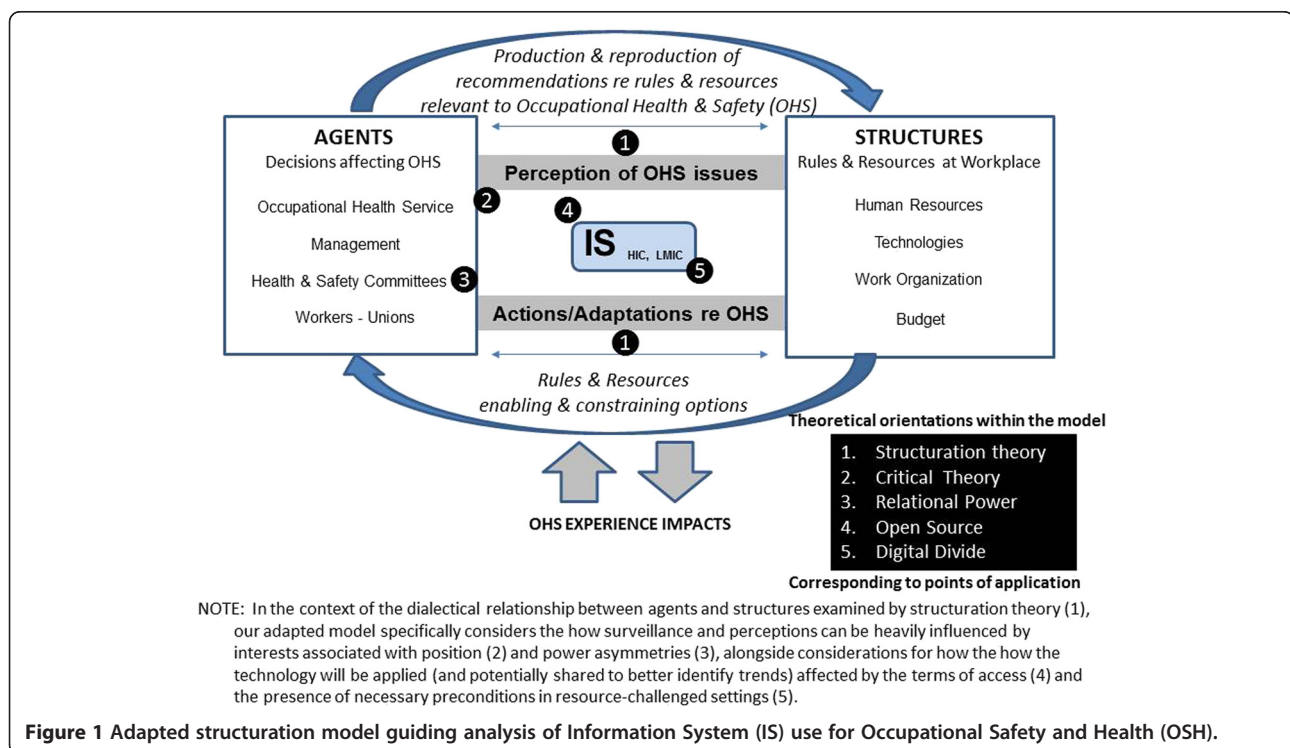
Production & reproduction of recommendations re rules & resources relevant to Occupational Health & Safety (OHS)

AGENTS
Decisions affecting OHS

Occupational Health Service 2

Management

Health & Safety Committees 3

Workers - Unions

1
Perception of OHS issues

4
IS HIC, LMIC 5

Actions/Adaptations re OHS
1

STRUCTURES
Rules & Resources at Workplace

Human Resources

Technologies

Work Organization

Budget

Rules & Resources enabling & constraining options

Theoretical orientations within the model

1. Structuration theory
2. Critical Theory
3. Relational Power
4. Open Source
5. Digital Divide

Corresponding to points of application

OHS EXPERIENCE IMPACTS

NOTE: In the context of the dialectical relationship between agents and structures examined by structuration theory (1), our adapted model specifically considers the how surveillance and perceptions can be heavily influenced by interests associated with position (2) and power asymmetries (3), alongside considerations for how the how the technology will be applied (and potentially shared to better identify trends) affected by the terms of access (4) and the presence of necessary preconditions in resource-challenged settings (5).

Figure 1 Adapted structuration model guiding analysis of Information System (IS) use for Occupational Safety and Health (OSH).